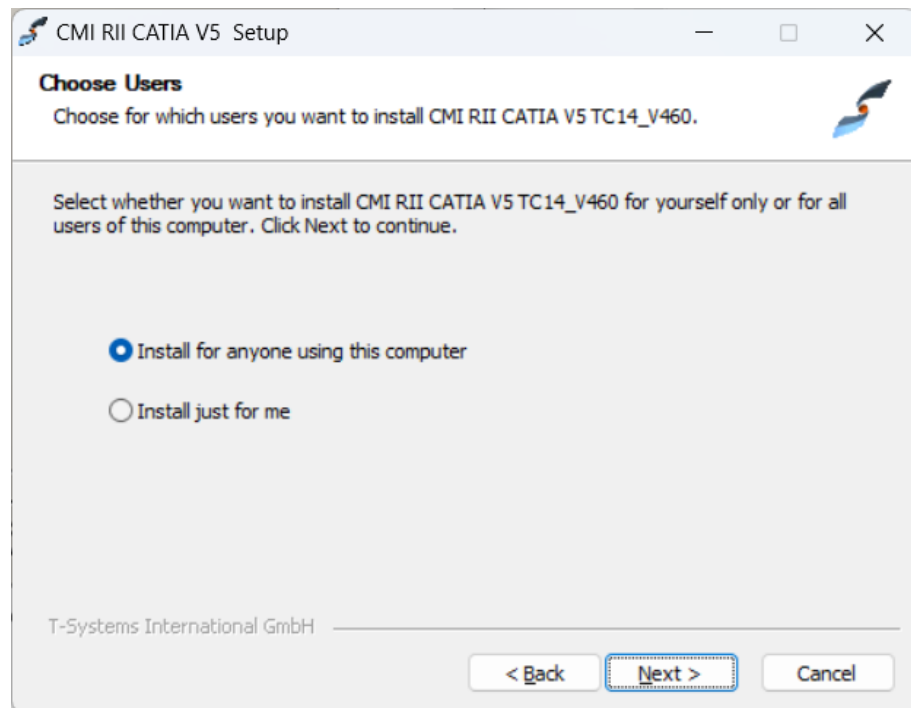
CMI RII CATIA V5 Setup

Choose Users
Choose for which users you want to install CMI RII CATIA V5 TC14_V460.

Select whether you want to install CMI RII CATIA V5 TC14_V460 for yourself only or for all users of this computer. Click Next to continue.

Install for anyone using this computer

Install just for me

T-Systems International GmbH

< Back
Next >
Cancel